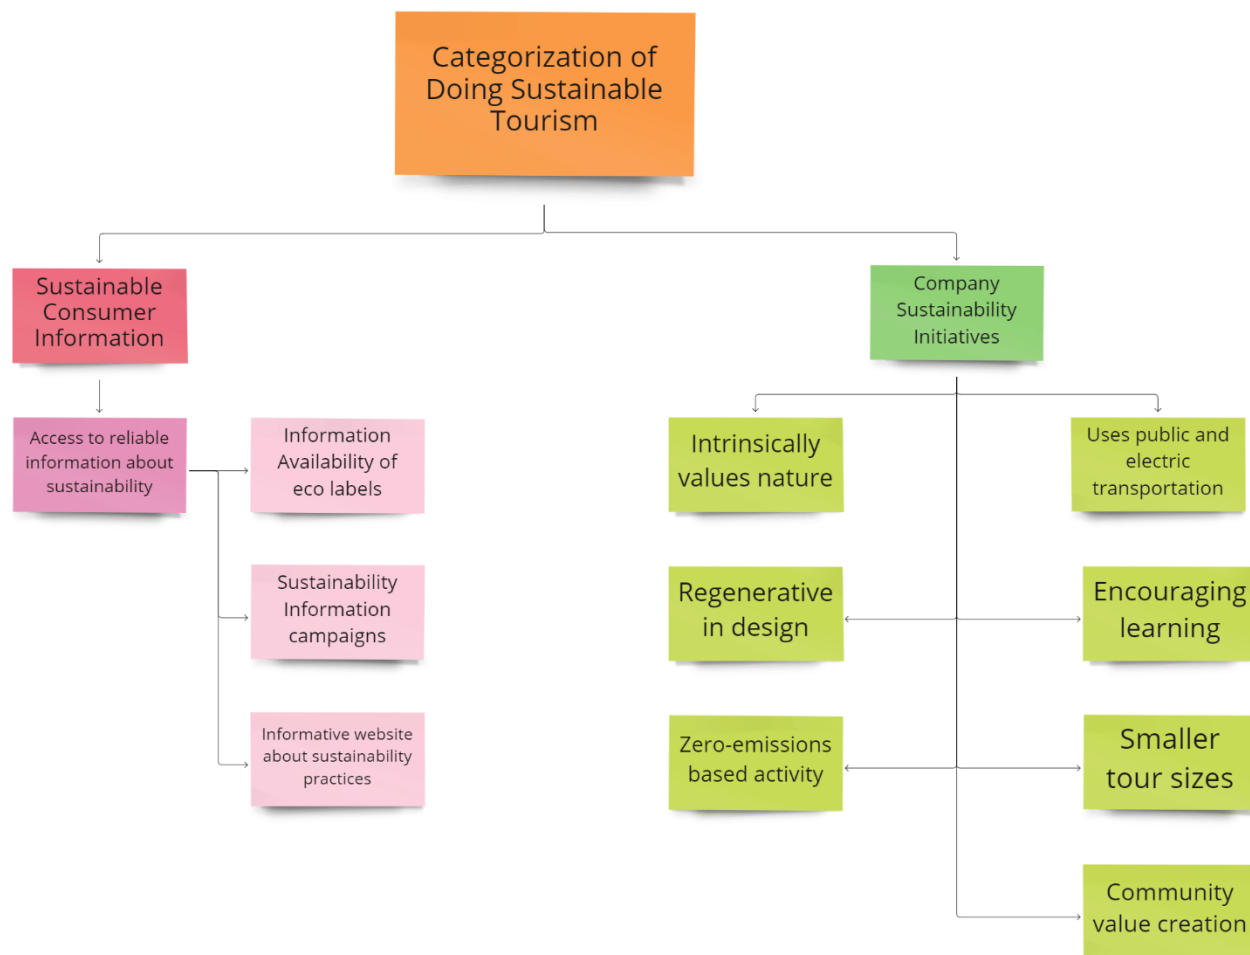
Categorization of Doing Sustainable Tourism

Sustainable Consumer Information

Access to reliable information about sustainability

Information Availability of eco labels

Sustainability Information campaigns

Informative website about sustainability practices

Company Sustainability Initiatives

Intrinsically values nature

Uses public and electric transportation

Regenerative in design

Encouraging learning

Zero-emissions based activity

Smaller tour sizes

Community value creation